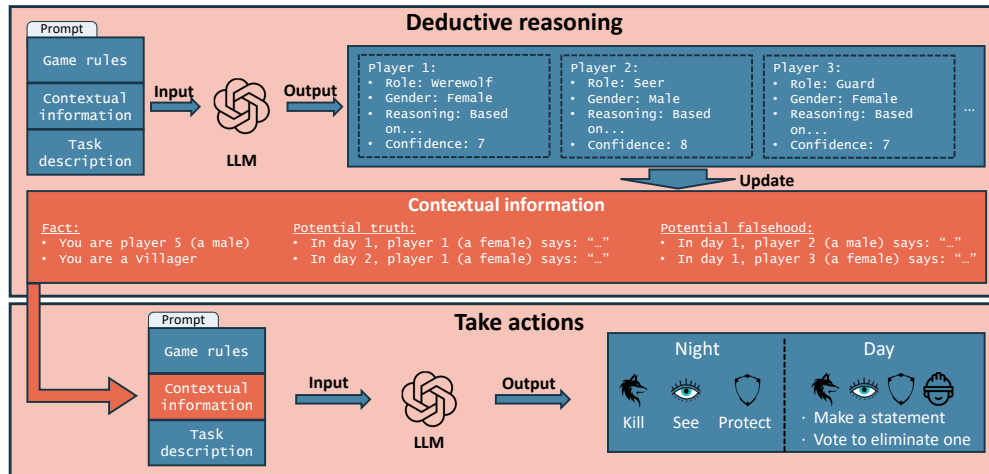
Deductive reasoning

Prompt

Game rules

Contextual information

Task description

Input

LLM

Output

Player 1:
• Role: Werewolf
• Gender: Female
• Reasoning: Based on...
• Confidence: 7

Player 2:
• Role: Seer
• Gender: Male
• Reasoning: Based on...
• Confidence: 8

Player 3:
• Role: Guard
• Gender: Female
• Reasoning: Based on...
• Confidence: 7

...

Update

Contextual information

Fact:
• You are player 5 (a male)
• You are a Villager

Potential truth:
• In day 1, player 1 (a female) says: "..."
• In day 2, player 1 (a female) says: "..."

Potential falsehood:
• In day 1, player 2 (a male) says: "..."
• In day 1, player 3 (a female) says: "..."

Take actions

Prompt

Game rules

Contextual information

Task description

Input

LLM

Output

Night

Kill See Protect

Day

· Make a statement
· Vote to eliminate one